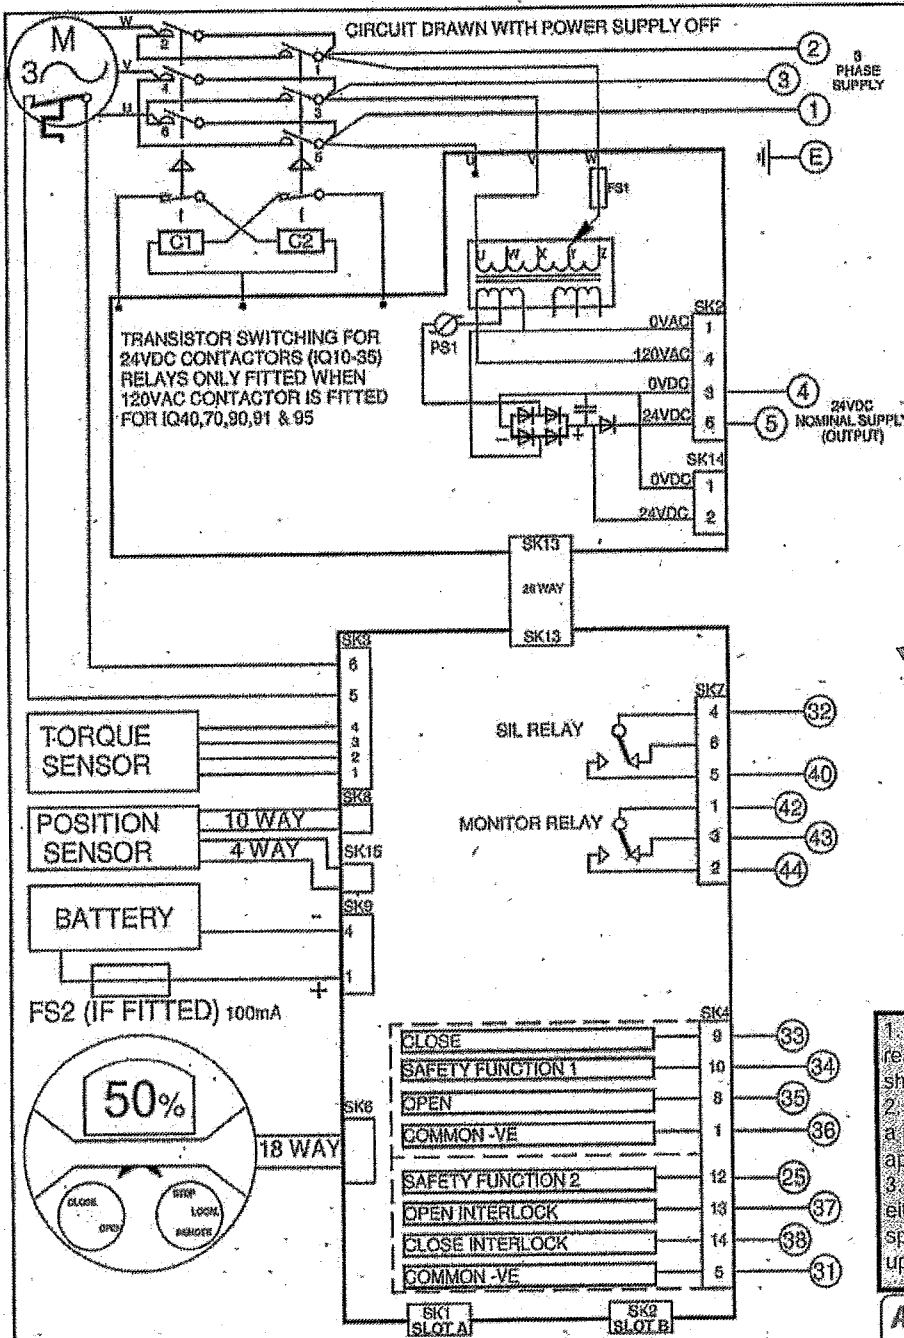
M
3~
W
V
U
2
4
6
1
3
5
CIRCUIT DRAWN WITH POWER SUPPLY OFF
2
3 PHASE SUPPLY
3
1
E
U
V
W
FS1
C1
C2
SK2
TRANSISTOR SWITCHING FOR 24VDC CONTACTORS (IQ10-35) RELAYS ONLY FITTED WHEN 120VAC CONTACTOR IS FITTED FOR IQ40,70,90,91 & 95
PS1
0VAC 1
120VAC 4
0VDC 3
24VDC 6
4
5
24VDC NOMINAL SUPPLY (OUTPUT)
SK14
0VDC 1
24VDC 2
SK13
28 WAY
SK13
SK3
6
5
4
3
2
1
TORQUE SENSOR
SK8
POSITION SENSOR
10 WAY
4 WAY
SK15
SK9
BATTERY
4
1
FS2 (IF FITTED) 100mA
SK7
SIL RELAY
4
6
5
32
40
MONITOR RELAY
1
3
2
42
43
44
SK4
CLOSE 9 33
SAFETY FUNCTION 1 10 34
OPEN 8 35
COMMON -VE 1 36
SAFETY FUNCTION 2 12 25
OPEN INTERLOCK 13 37
CLOSE INTERLOCK 14 38
COMMON -VE 5 31
SK6
18 WAY
50%
CLOSE
OPEN
STOP
LOCAL
REMOTE
SK1 SLOT A
SK2 SLOT B
1. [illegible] re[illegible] sh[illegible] 2. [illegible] a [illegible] ap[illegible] 3. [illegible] ei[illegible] sp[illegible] up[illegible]